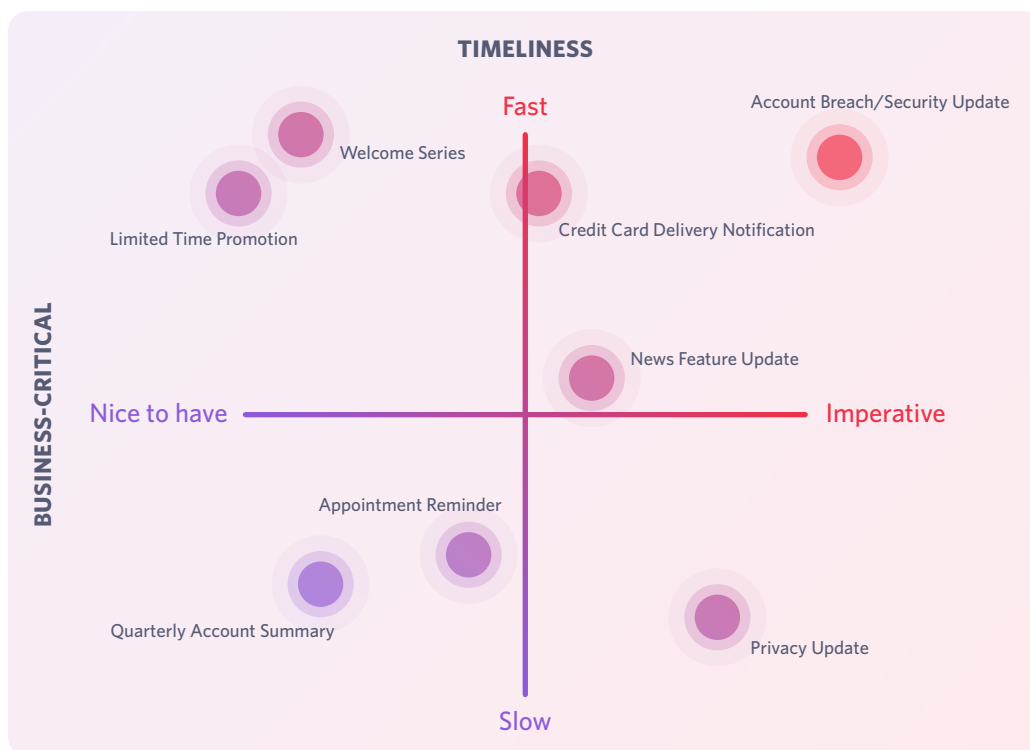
TIMELINESS

Fast

Account Breach/Security Update

Welcome Series

Limited Time Promotion

Credit Card Delivery Notification

BUSINESS-CRITICAL

News Feature Update

Nice to have

Imperative

Appointment Reminder

Quarterly Account Summary

Privacy Update

Slow